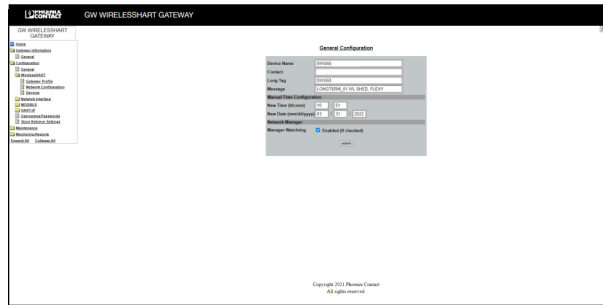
PHOENIX CONTACT
GW WIRELESSHART GATEWAY

GW WIRELESSHART GATEWAY

Home
Gateway Information
General
Configuration
General
WirelessHART
Gateway Profile
Network Configuration
Devices
Network Interface
MODBUS
HART-IP
Usernames/Passwords
Save/Restore Settings
Maintenance
Monitoring/Reports
Expand All Collapse All

General Configuration

| Device Name | SWS60 |
|---|---|
| Contact | |
| Long Tag | SWS60 |
| Message | LONGTERM_01 ML SHED, FLEXY |
| Manual Time Configuration | |
| New Time (hh:mm) | 10 : 31 |
| New Date (mm/dd/yyyy) | 01 / 31 / 2022 |
| Network Manager | |
| Manager Watchdog | Enabled (if checked) |

submit

Copyright 2021 Phoenix Contact
All rights reserved.